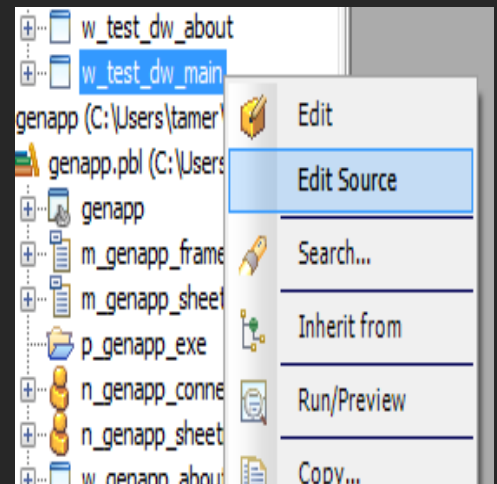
w_test_dw_about
w_test_dw_main
genapp (C:\Users\tamer\
genapp.pbl (C:\Users
genapp
m_genapp_frame
m_genapp_sheet
p_genapp_exe
n_genapp_conne
n_genapp_sheet
w_genapp_about

Edit
Edit Source
Search...
Inherit from
Run/Preview
Copy...